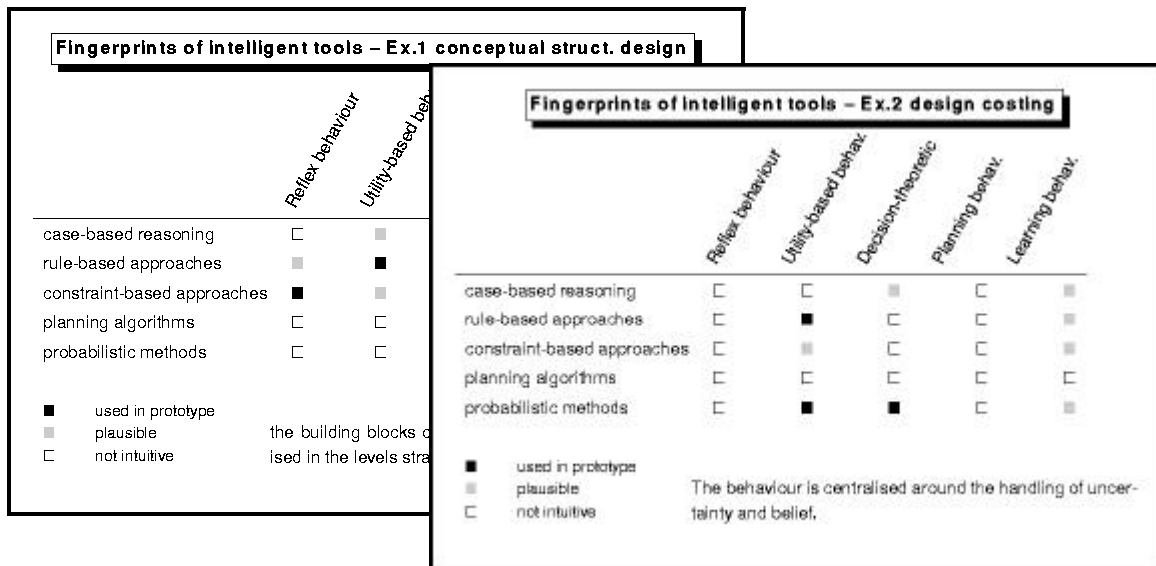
Fingerprints of intelligent tools – Ex.1 conceptual struct. design

| | Reflex behaviour | Utility-based beh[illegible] |
|---|---|---|
| case-based reasoning | □ | ■ |
| rule-based approaches | ■ | ■ |
| constraint-based approaches | ■ | ■ |
| planning algorithms | □ | □ |
| probabilistic methods | □ | □ |

■ used in prototype
■ plausible
□ not intuitive

the building blocks c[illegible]
ised in the levels stra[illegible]

Fingerprints of intelligent tools – Ex.2 design costing

| | Reflex behaviour | Utility-based behav. | Decision-theoretic | Planning behav. | Learning behav. |
|---|---|---|---|---|---|
| case-based reasoning | □ | □ | ■ | □ | ■ |
| rule-based approaches | □ | ■ | □ | □ | ■ |
| constraint-based approaches | □ | ■ | □ | □ | ■ |
| planning algorithms | □ | □ | □ | □ | □ |
| probabilistic methods | □ | ■ | ■ | □ | ■ |

■ used in prototype
■ plausible
□ not intuitive

The behaviour is centralised around the handling of uncertainty and belief.